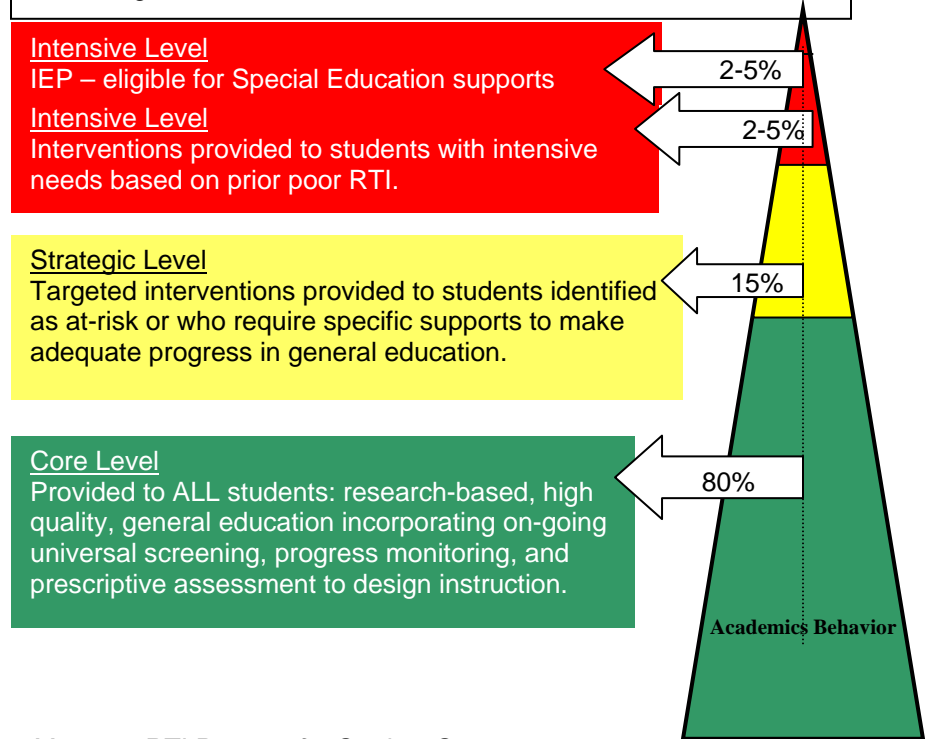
Intensive Level
IEP – eligible for Special Education supports

2-5%

Intensive Level
Interventions provided to students with intensive needs based on prior poor RTI.

2-5%

Strategic Level
Targeted interventions provided to students identified as at-risk or who require specific supports to make adequate progress in general education.

15%

Core Level
Provided to ALL students: research-based, high quality, general education incorporating on-going universal screening, progress monitoring, and prescriptive assessment to design instruction.

80%

Academics Behavior

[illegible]